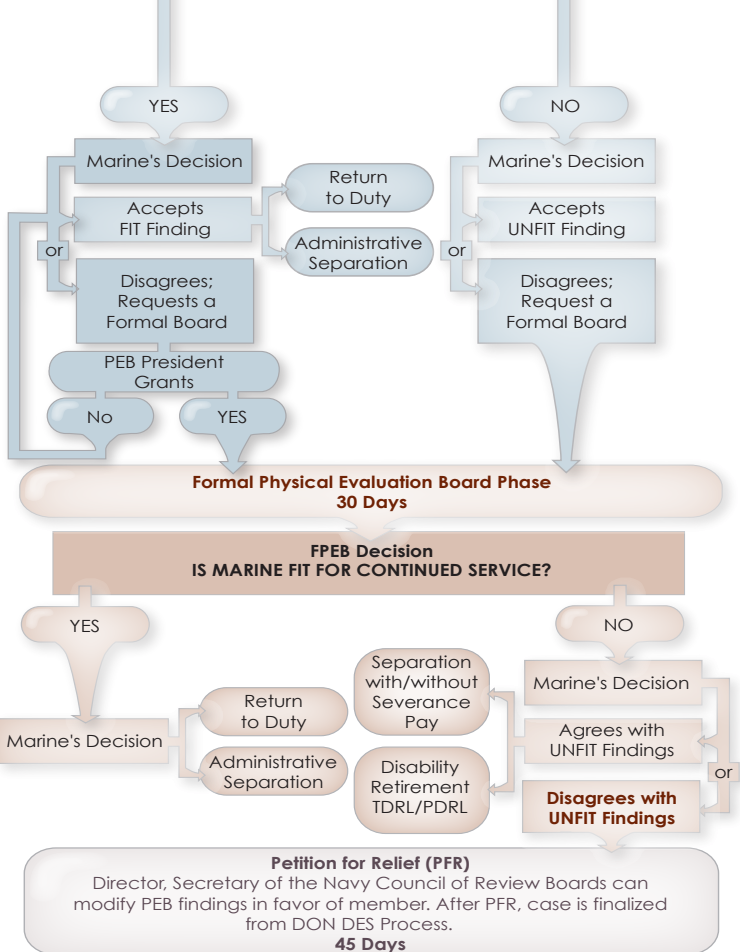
YES

NO

Marine's Decision

Accepts FIT Finding

or

Disagrees; Requests a Formal Board

Return to Duty

Administrative Separation

Marine's Decision

Accepts UNFIT Finding

or

Disagrees; Request a Formal Board

PEB President Grants

No

YES

Formal Physical Evaluation Board Phase
30 Days

FPEB Decision
IS MARINE FIT FOR CONTINUED SERVICE?

YES

NO

Marine's Decision

Return to Duty

Administrative Separation

Separation with/without Severance Pay

Disability Retirement TDRL/PDRL

Marine's Decision

Agrees with UNFIT Findings

or

Disagrees with UNFIT Findings

Petition for Relief (PFR)
Director, Secretary of the Navy Council of Review Boards can modify PEB findings in favor of member. After PFR, case is finalized from DON DES Process.
45 Days